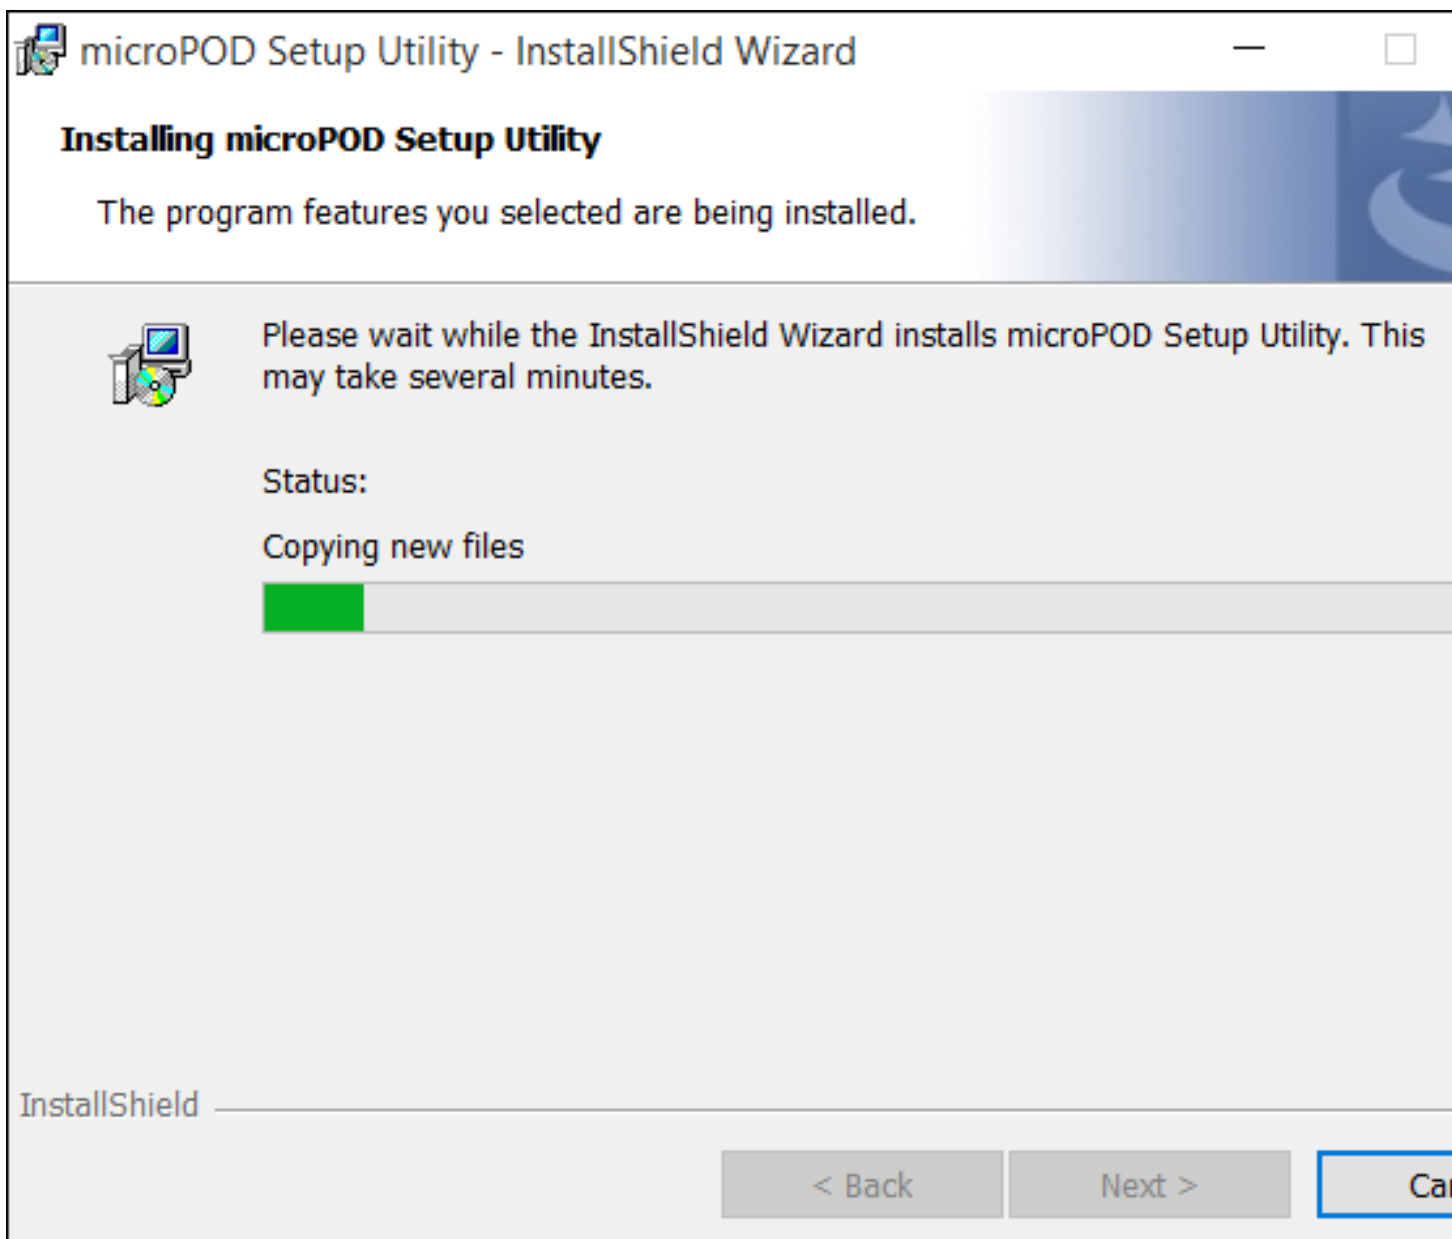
microPOD Setup Utility - InstallShield Wizard

Installing microPOD Setup Utility

The program features you selected are being installed.

Please wait while the InstallShield Wizard installs microPOD Setup Utility. This may take several minutes.

Status:

Copying new files

InstallShield

< Back

Next >

Ca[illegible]